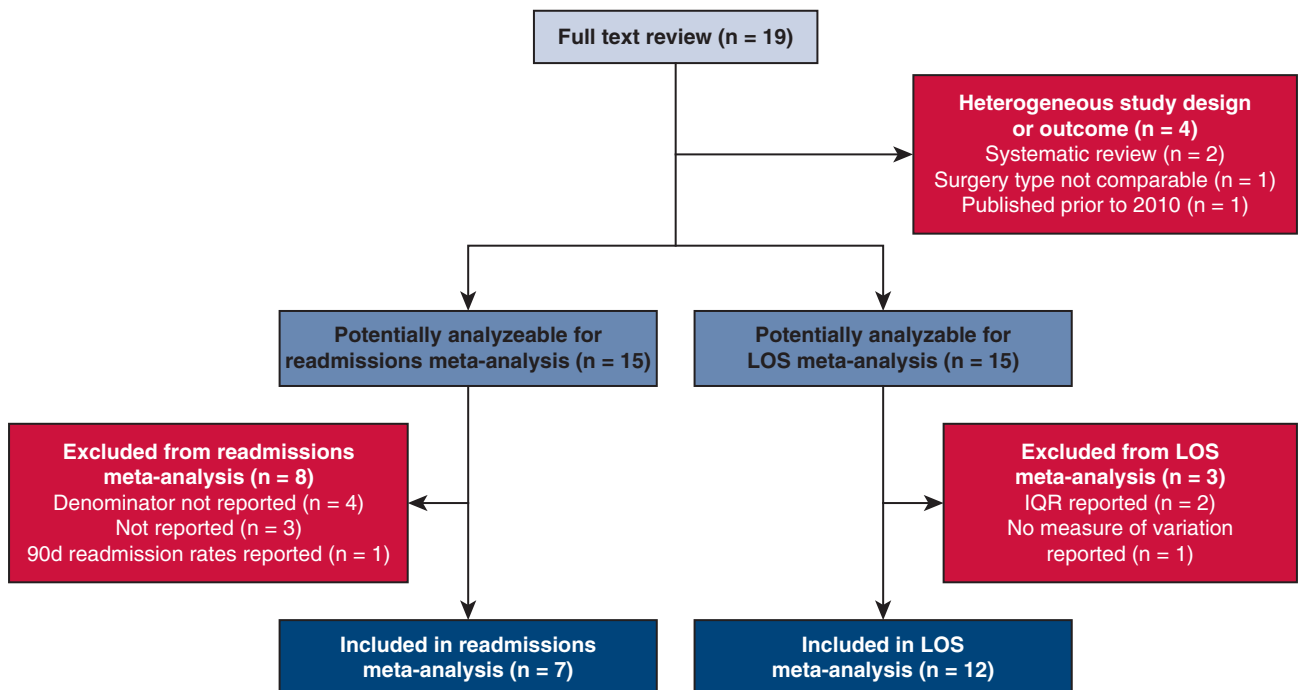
Full text review (n = 19)

Heterogeneous study design or outcome (n = 4)
Systematic review (n = 2)
Surgery type not comparable (n = 1)
Published prior to 2010 (n = 1)

Potentially analyzeable for readmissions meta-analysis (n = 15)

Potentially analyzable for LOS meta-analysis (n = 15)

Excluded from readmissions meta-analysis (n = 8)
Denominator not reported (n = 4)
Not reported (n = 3)
90d readmission rates reported (n = 1)

Excluded from LOS meta-analysis (n = 3)
IQR reported (n = 2)
No measure of variation reported (n = 1)

Included in readmissions meta-analysis (n = 7)

Included in LOS meta-analysis (n = 12)